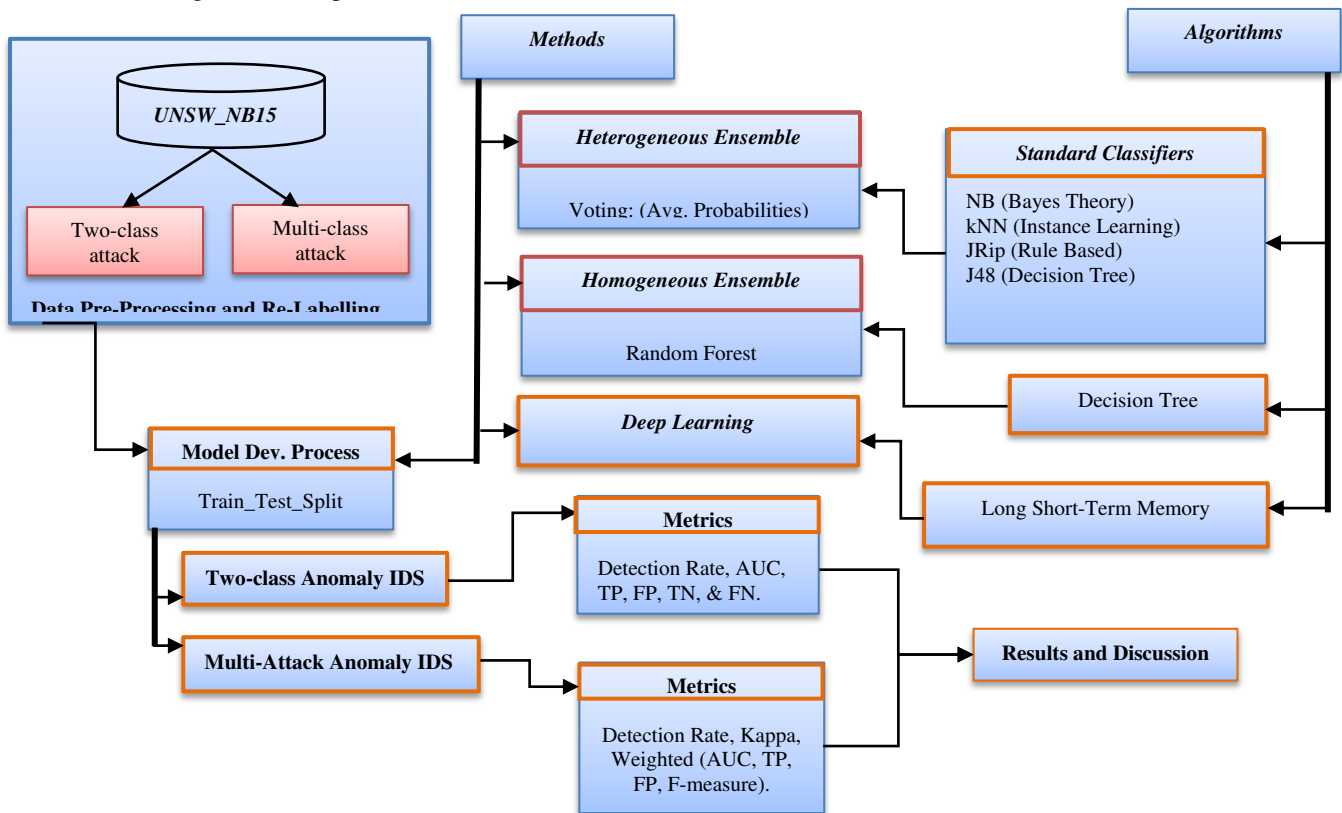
UNSW_NB15

Two-class attack

Multi-class attack

Data Pre-Processing and Re-Labelling

Methods

Algorithms

Heterogeneous Ensemble

Voting: (Avg. Probabilities)

Standard Classifiers

NB (Bayes Theory)
kNN (Instance Learning)
JRip (Rule Based)
J48 (Decision Tree)

Homogeneous Ensemble

Random Forest

Decision Tree

Deep Learning

Long Short-Term Memory

Model Dev. Process

Train_Test_Split

Metrics

Detection Rate, AUC, TP, FP, TN, & FN.

Two-class Anomaly IDS

Multi-Attack Anomaly IDS

Results and Discussion

Metrics

Detection Rate, Kappa, Weighted (AUC, TP, FP, F-measure).